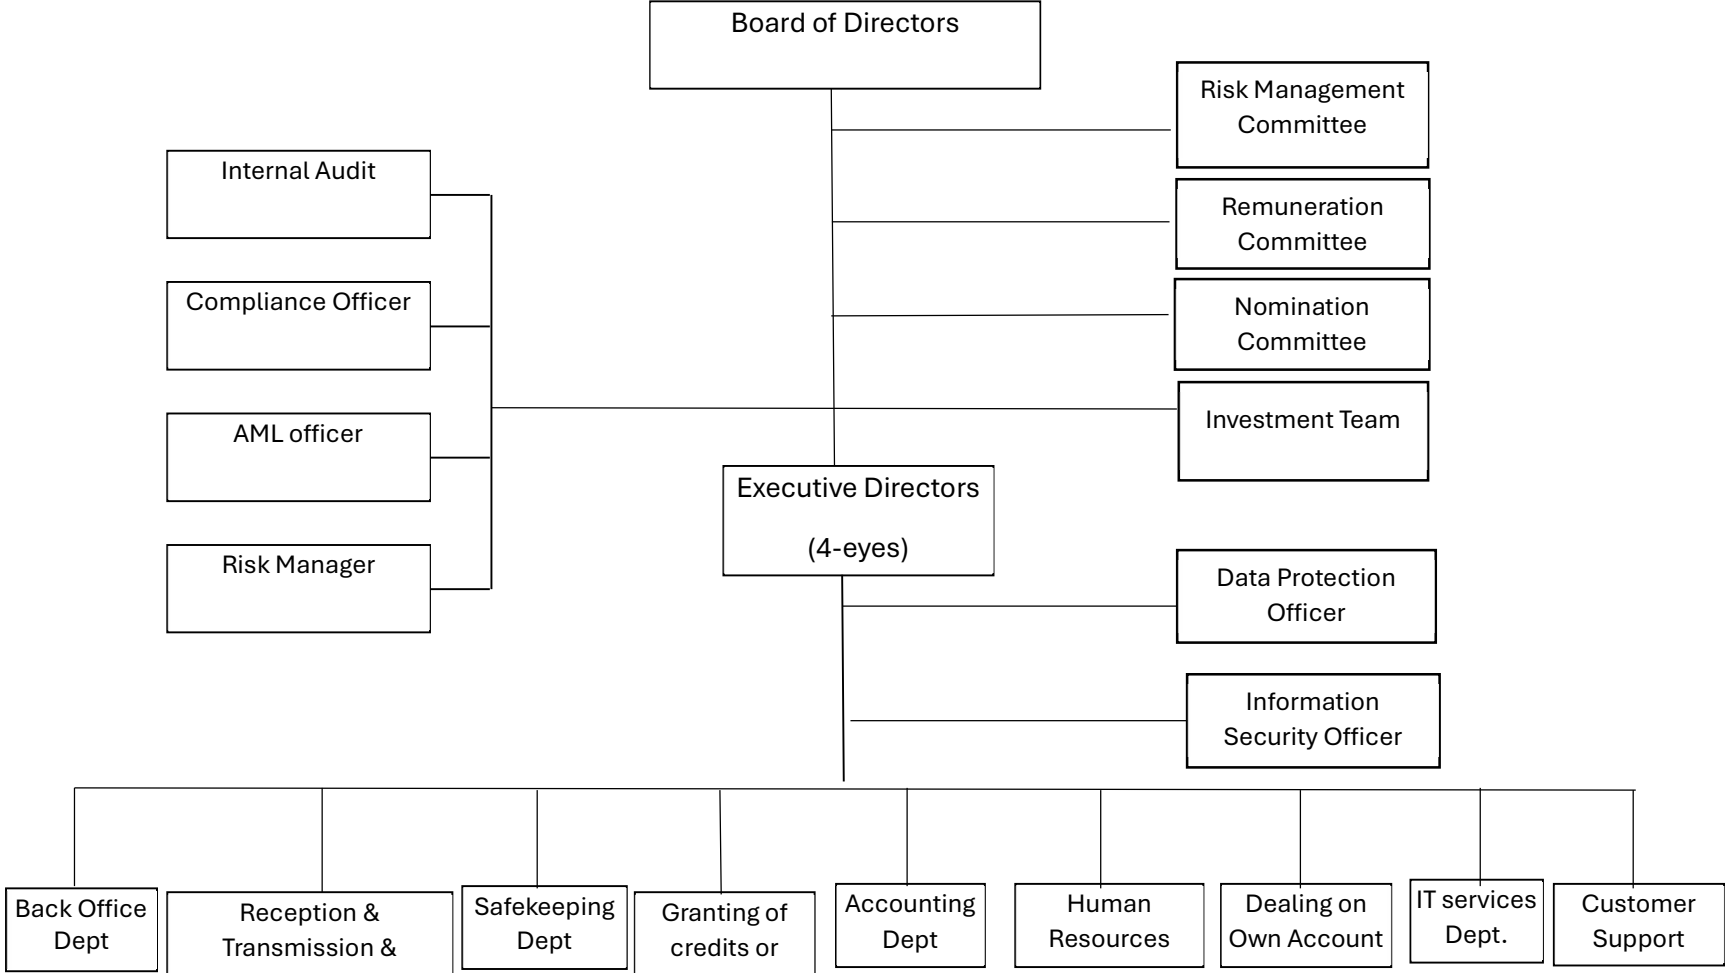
Board of Directors

Risk Management Committee

Remuneration Committee

Nomination Committee

Investment Team

Internal Audit

Compliance Officer

AML officer

Risk Manager

Executive Directors

(4-eyes)

Data Protection Officer

Information Security Officer

Back Office Dept

Reception & Transmission &

Safekeeping Dept

Granting of credits or

Accounting Dept

Human Resources

Dealing on Own Account

IT services Dept.

Customer Support